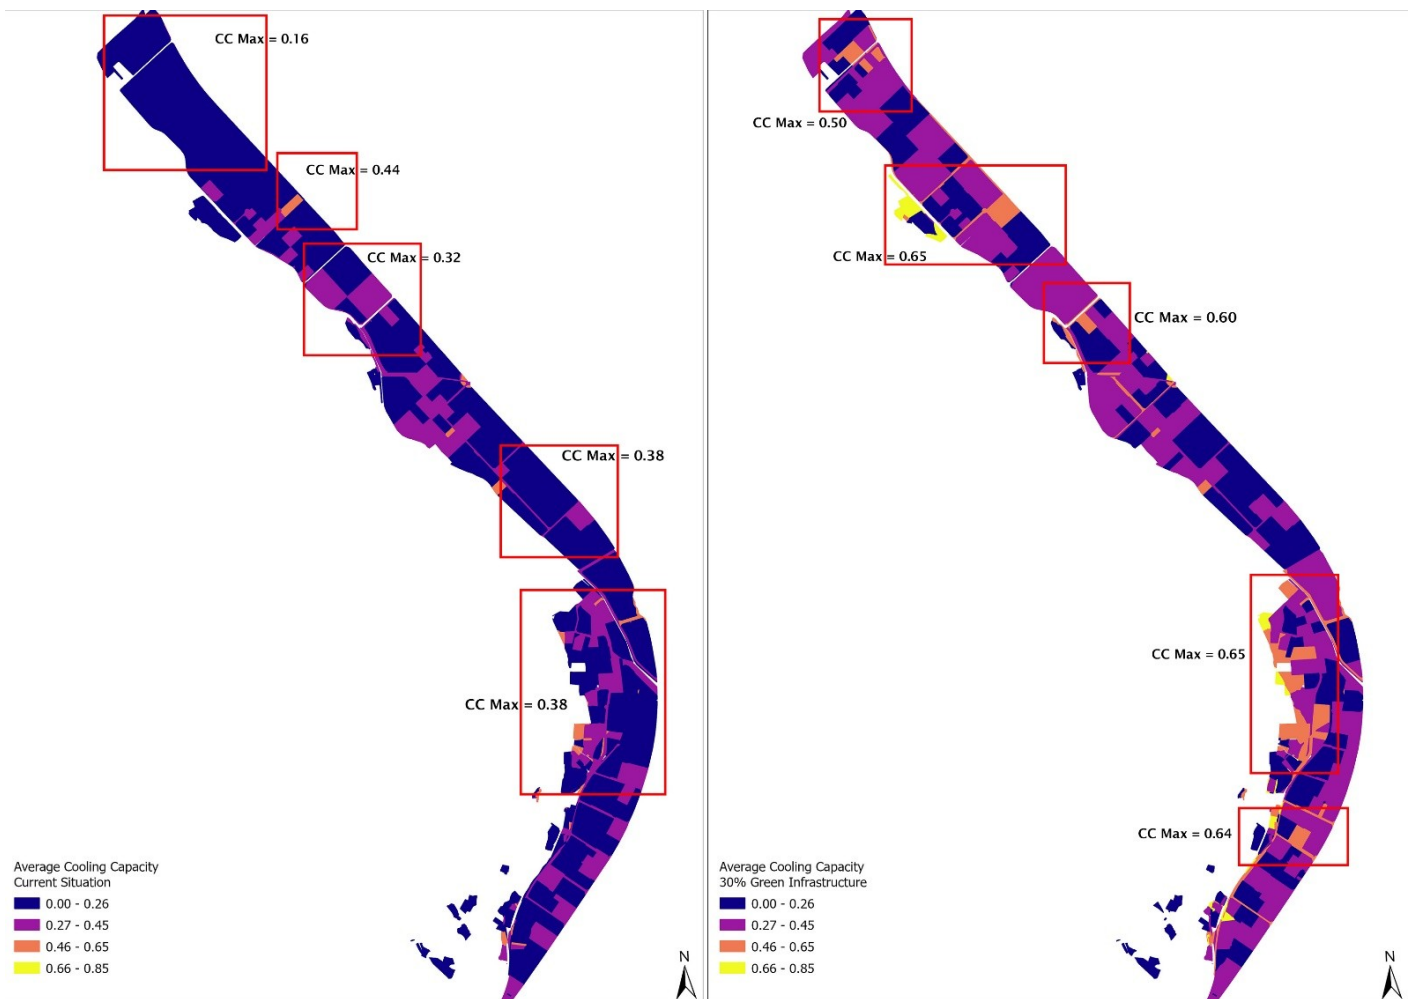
CC Max = 0.16

CC Max = 0.44

CC Max = 0.32

CC Max = 0.38

CC Max = 0.38

Average Cooling Capacity
Current Situation

0.00 - 0.26
0.27 - 0.45
0.46 - 0.65
0.66 - 0.85

N

CC Max = 0.50

CC Max = 0.65

CC Max = 0.60

CC Max = 0.65

CC Max = 0.64

Average Cooling Capacity
30% Green Infrastructure

0.00 - 0.26
0.27 - 0.45
0.46 - 0.65
0.66 - 0.85

N